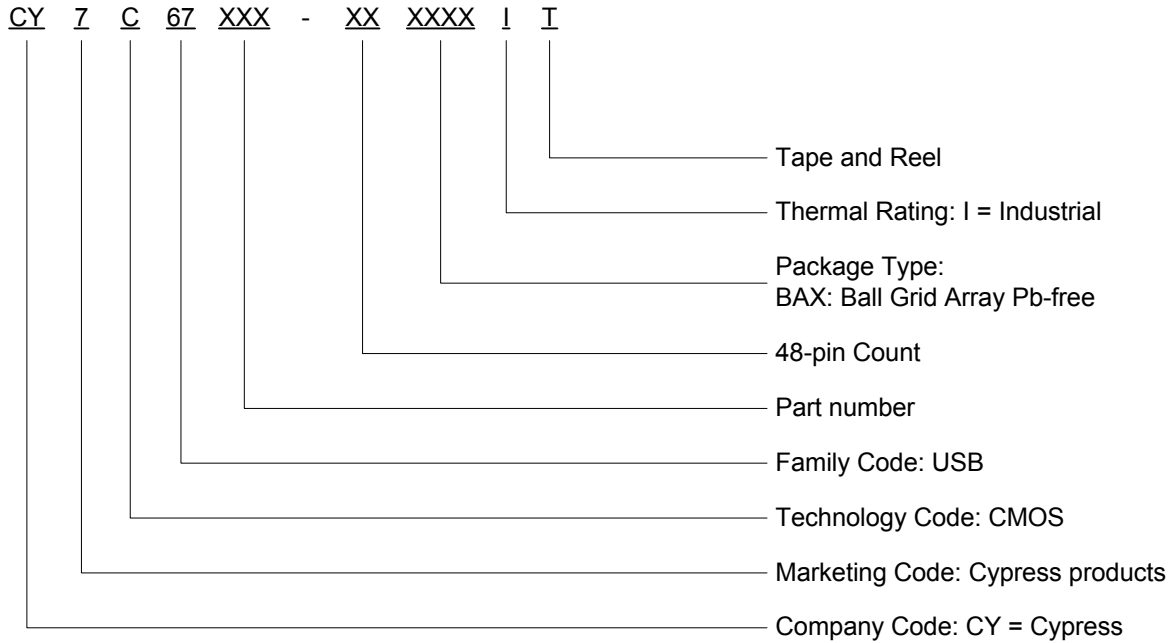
CY 7 C 67 XXX - XX XXXX I T

Tape and Reel

Thermal Rating: I = Industrial

Package Type:
BAX: Ball Grid Array Pb-free

48-pin Count

Part number

Family Code: USB

Technology Code: CMOS

Marketing Code: Cypress products

Company Code: CY = Cypress